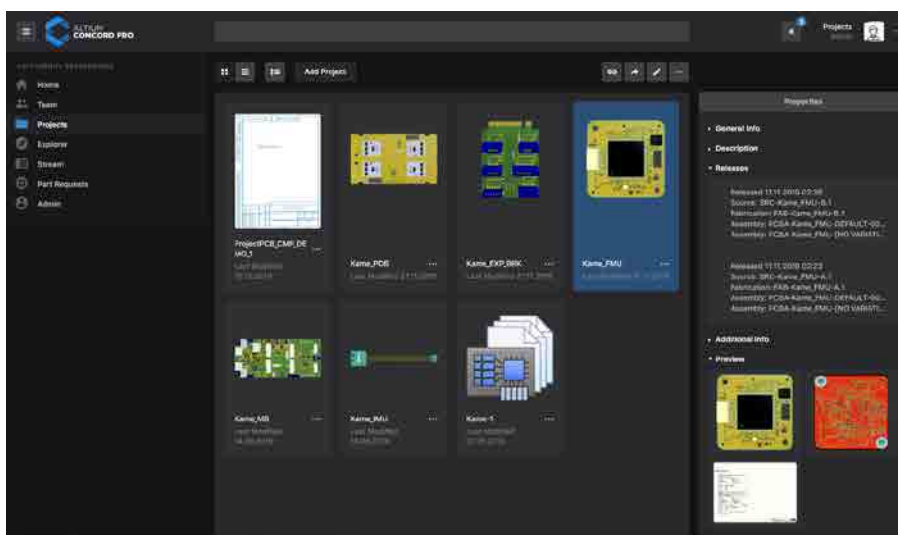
ALTIUM CONCORD PRO

Projects

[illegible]

Home
Team
Projects
Explorer
Stream
Part Requests
Admin

Add Project

ProjectPCB_CMP_DEMO_1
Last Modified
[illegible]

Kame_PDB
Last Modified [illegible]

Kame_EXP_BRK
Last Modified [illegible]

Kame_FMU
Last Modified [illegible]

Kame_MB
Last Modified
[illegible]

Kame_IMU
Last Modified
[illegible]

Kame-1
Last Modified
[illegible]

Properties

General Info
Description
Releases

Released 11.11.2019 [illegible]
Source: SRC-Kame_FMU-B.1
Fabrication: FAB-Kame_FMU-B.1
Assembly: PCBA-Kame_FMU-DEFAULT-00...
Assembly: PCBA-Kame_FMU-[NO VARIATI...

Released 11.11.2019 02:23
Source: SRC-Kame_FMU-A.1
Fabrication: FAB-Kame_FMU-A.1
Assembly: PCBA-Kame_FMU-DEFAULT-00...
Assembly: PCBA-Kame_FMU-[NO VARIATI...

Additional Info
Preview